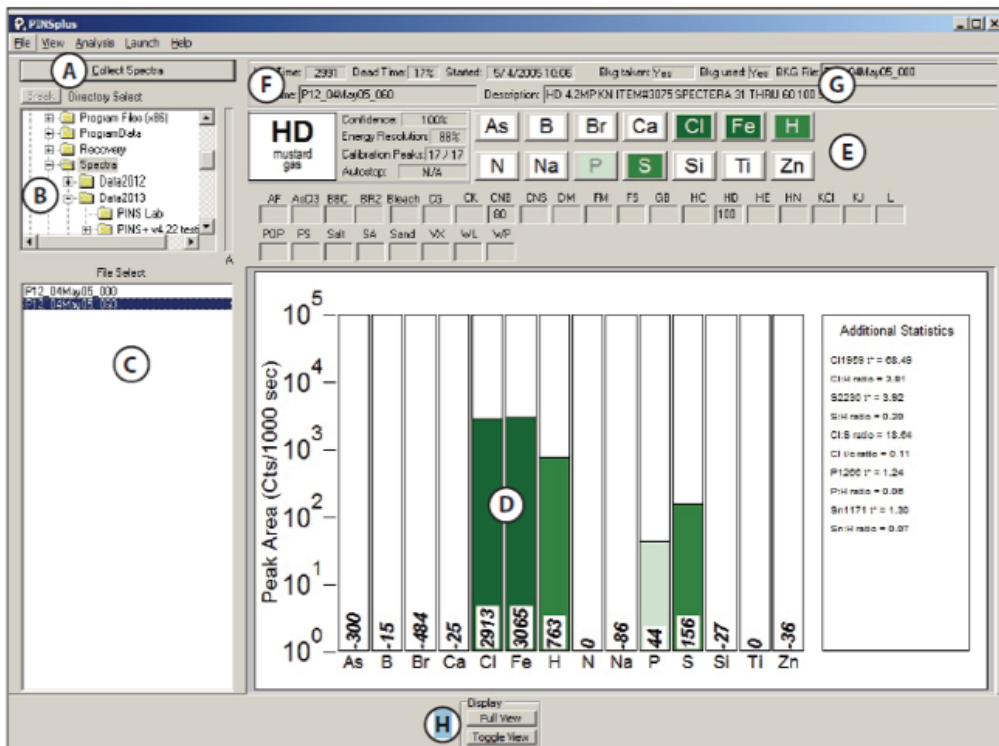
PINSplus

File View Analysis Launch Help

A Collect Spectra

Seek Directory Select

B

Program Files (x86)
ProgramData
Recovery
Spectra
Data2012
Data2013
PINS Lab
PINS+ v4.22 test

File Select

P12_04May05_000
P12_04May05_060

C

Live Time: 2991 Dead Time: 17% Started: 5/4/2005 10:06 Bkg taken: Yes Bkg used: Yes BKG File: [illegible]04May05_000

F

Name: P12_04May05_060 Description: HD 4.2MP KN ITEM#3075 SPECTERA 31 THRU 60 100 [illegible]

G

HD
mustard gas

Confidence: 100%
Energy Resolution: 88%
Calibration Peaks: 17 / 17
Autostop: N/A

As B Br Ca Cl Fe H
N Na P S Si Ti Zn

E

AF AsCl3 BBC BRZ Bleach CG CK CNB CNS DM FM FS GB HC HD HE HN KCl KJ L
80 100
POP PS Salt SA Sand VX WL WP

$10^5$
$10^4$
$10^3$
$10^2$
$10^1$
$10^0$

Peak Area (Cts/1000 sec)

D

-300 -15 -484 -25 2913 3065 763 0 -86 44 156 -27 0 -36

As B Br Ca Cl Fe H N Na P S Si Ti Zn

Additional Statistics

Cl1959 t* = 68.49
Cl:H ratio = 3.81
S2230 t* = 3.92
S:H ratio = 0.20
Cl:S ratio = 18.64
Cl:Fe ratio = 0.11
P1266 t* = 1.24
P:H ratio = 0.06
Sn1171 t* = 1.30
Sn:H ratio = 0.07

Display
H
Full View
Toggle View